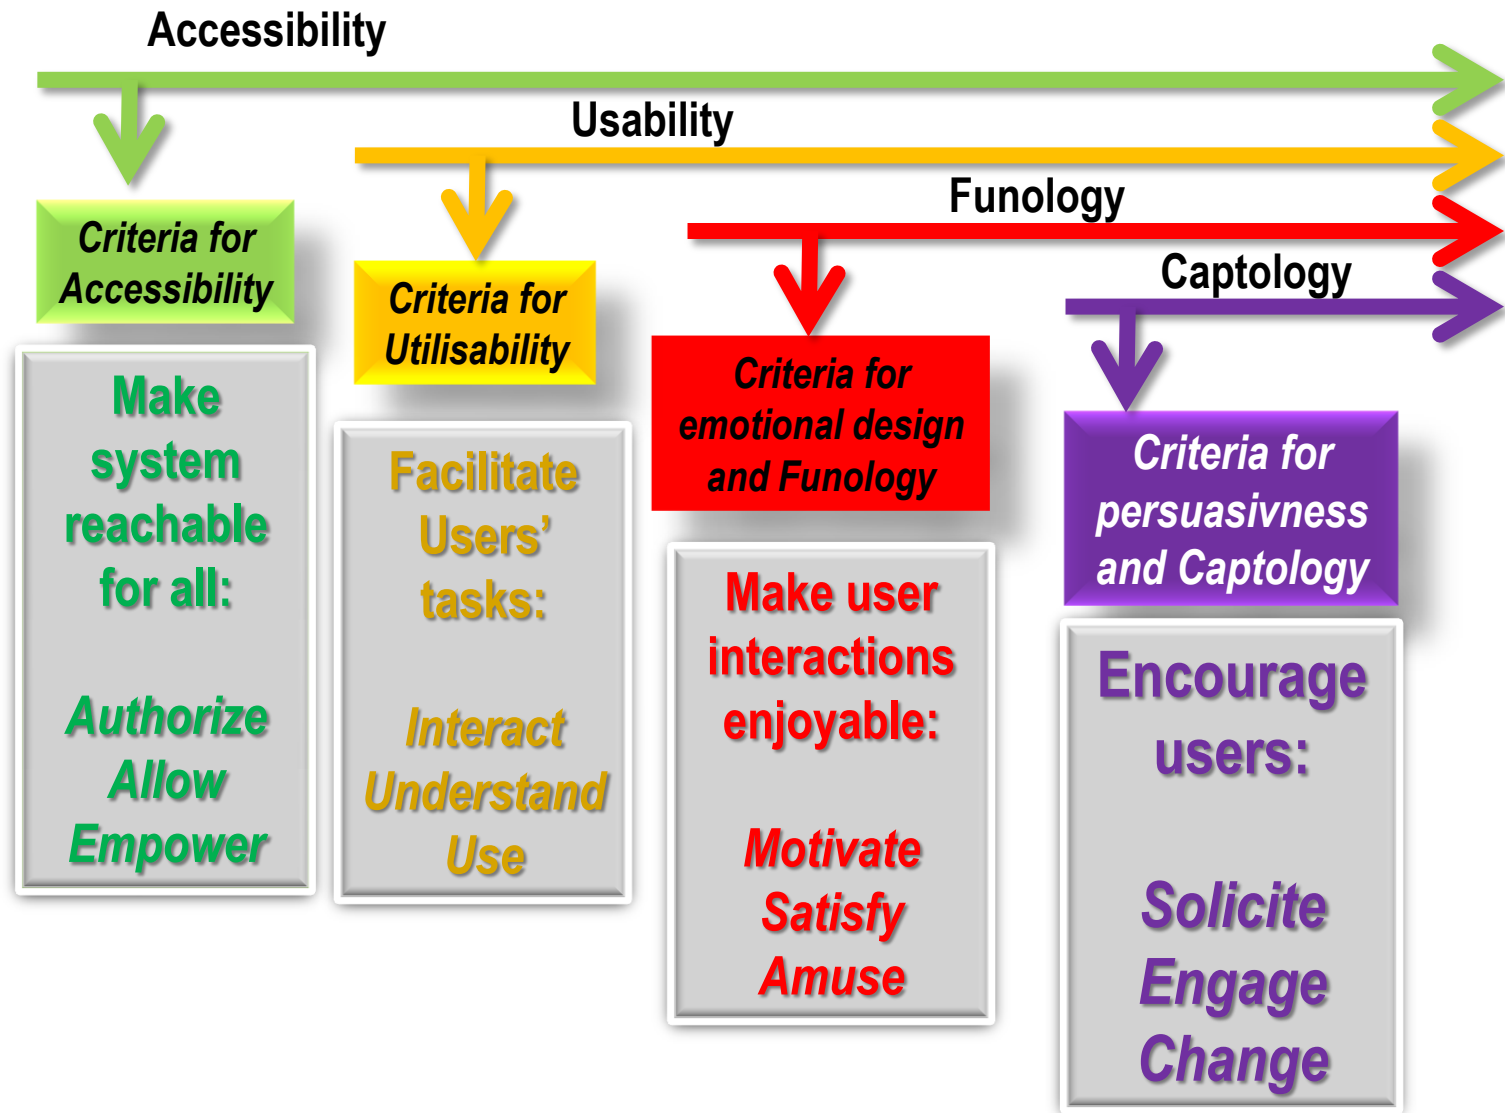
Accessibility

Usability

Funology

Captology

Criteria for Accessibility

Make system reachable for all:

Authorize
Allow
Empower

Criteria for Utilisability

Facilitate Users' tasks:

Interact
Understand
Use

Criteria for emotional design and Funology

Make user interactions enjoyable:

Motivate
Satisfy
Amuse

Criteria for persuasivness and Captology

Encourage users:

Solicite
Engage
Change